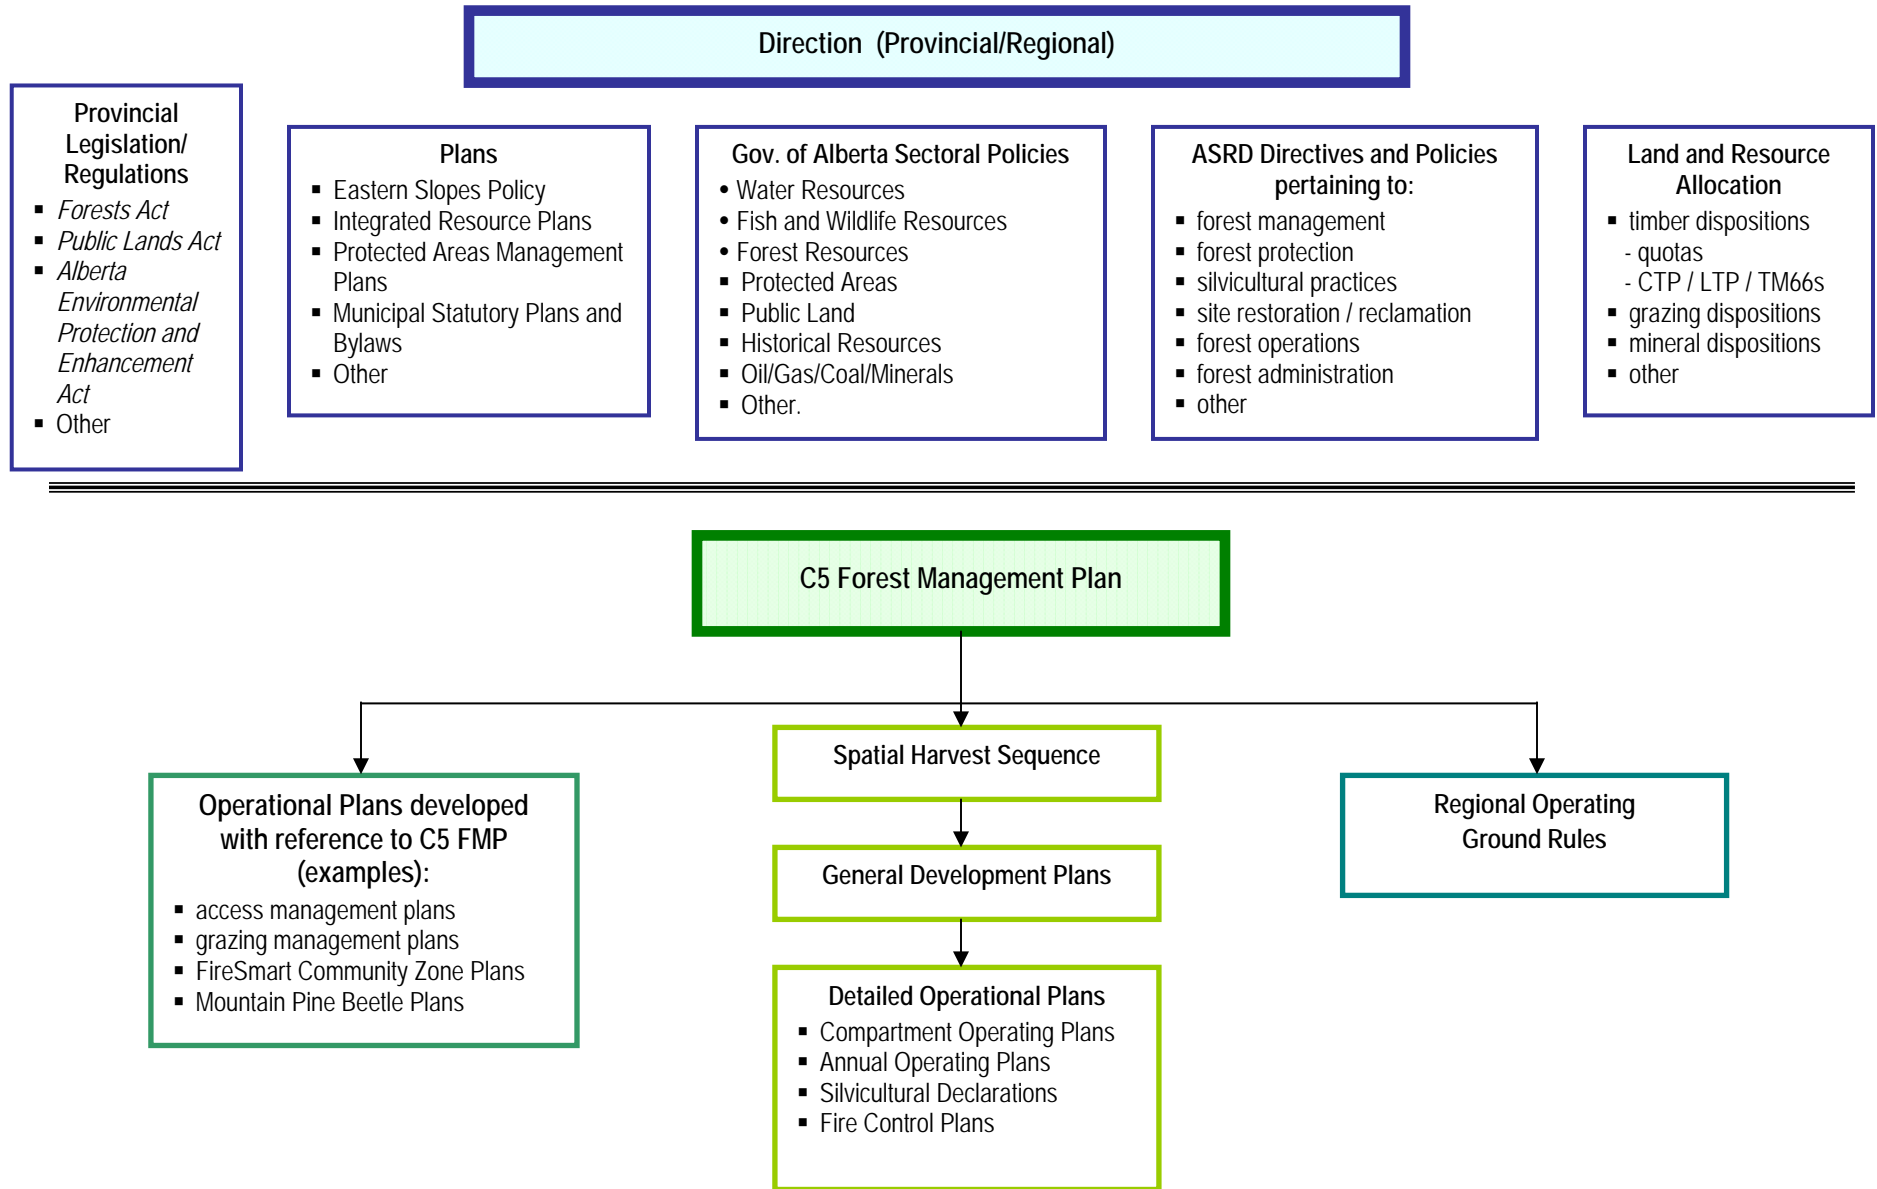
Direction (Provincial/Regional)

Provincial Legislation/ Regulations
- *Forests Act*
- *Public Lands Act*
- *Alberta Environmental Protection and Enhancement Act*
- Other

Plans
- Eastern Slopes Policy
- Integrated Resource Plans
- Protected Areas Management Plans
- Municipal Statutory Plans and Bylaws
- Other

Gov. of Alberta Sectoral Policies
- Water Resources
- Fish and Wildlife Resources
- Forest Resources
- Protected Areas
- Public Land
- Historical Resources
- Oil/Gas/Coal/Minerals
- Other.

ASRD Directives and Policies pertaining to:
- forest management
- forest protection
- silvicultural practices
- site restoration / reclamation
- forest operations
- forest administration
- other

Land and Resource Allocation
- timber dispositions
  - quotas
  - CTP / LTP / TM66s
- grazing dispositions
- mineral dispositions
- other

C5 Forest Management Plan

Operational Plans developed with reference to C5 FMP (examples):
- access management plans
- grazing management plans
- FireSmart Community Zone Plans
- Mountain Pine Beetle Plans

Spatial Harvest Sequence

General Development Plans

Detailed Operational Plans
- Compartment Operating Plans
- Annual Operating Plans
- Silvicultural Declarations
- Fire Control Plans

Regional Operating Ground Rules